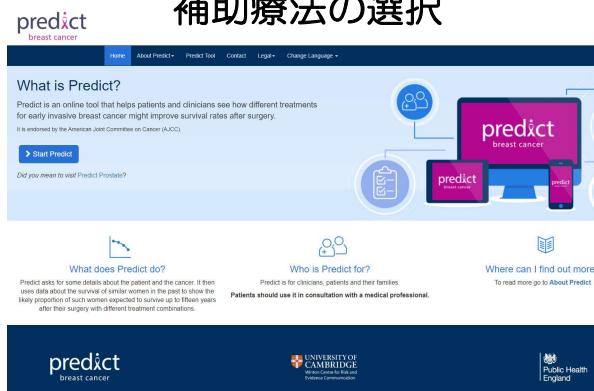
predict
breast cancer

補助療法の選択

Home About Predict▾ Predict Tool Contact Legal▾ Change Language ▾

What is Predict?

Predict is an online tool that helps patients and clinicians see how different treatments for early invasive breast cancer might improve survival rates after surgery.

It is endorsed by the American Joint Committee on Cancer (AJCC).

Start Predict

Did you mean to visit Predict Prostate?

predict
breast cancer

predict
breast cancer

predict

What does Predict do?

Predict asks for some details about the patient and the cancer. It then uses data about the survival of similar women in the past to show the likely proportion of such women expected to survive up to fifteen years after their surgery with different treatment combinations.

Who is Predict for?

Predict is for clinicians, patients and their families.

Patients should use it in consultation with a medical professional.

Where can I find out more

To read more go to About Predict

predict
breast cancer

UNIVERSITY OF CAMBRIDGE
Winton Centre for Risk and Evidence Communication

Public Health England